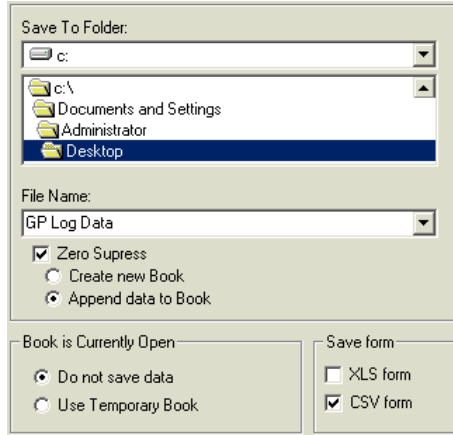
Save To Folder:

c:

c:\
Documents and Settings
Administrator
Desktop

File Name:
GP Log Data

Zero Supress
Create new Book
Append data to Book

Book is Currently Open
Do not save data
Use Temporary Book

Save form
XLS form
CSV form